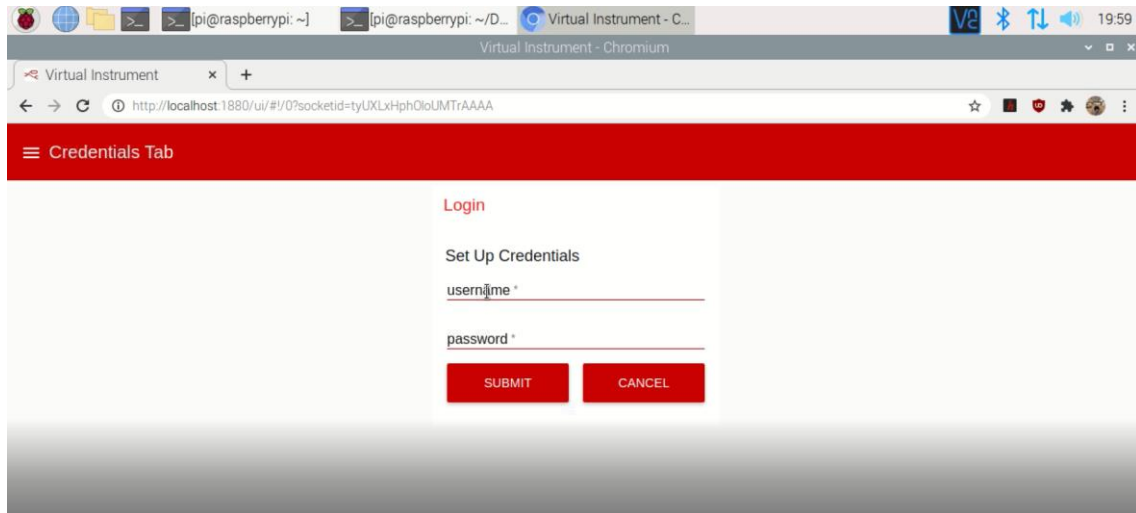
[pi@raspberrypi: ~] [pi@raspberrypi: ~/D... Virtual Instrument - C... 19:59

Virtual Instrument - Chromium

Virtual Instrument ×

http://localhost:1880/ui/#!/0?socketid=tyUXLxHphOloUMTrAAAA

≡ Credentials Tab

Login

Set Up Credentials

username *

password *

SUBMIT CANCEL